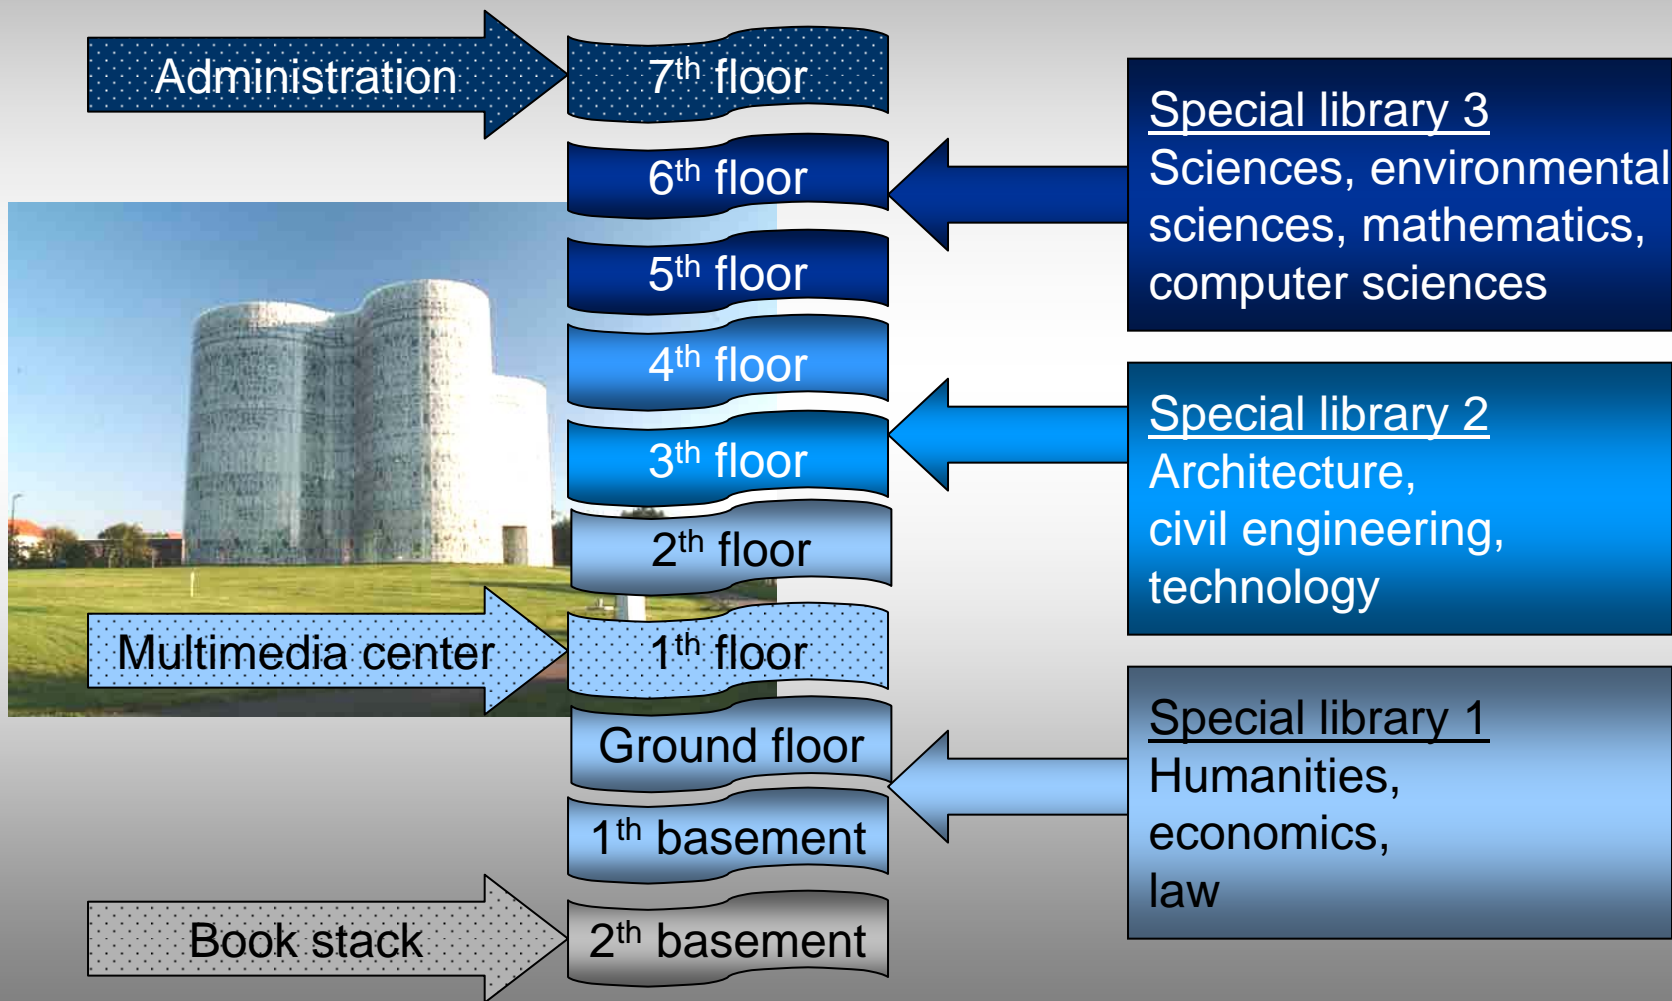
Administration

7$^{th}$ floor

6$^{th}$ floor

5$^{th}$ floor

4$^{th}$ floor

3$^{th}$ floor

2$^{th}$ floor

Multimedia center

1$^{th}$ floor

Ground floor

1$^{th}$ basement

Book stack

2$^{th}$ basement

Special library 3
Sciences, environmental sciences, mathematics, computer sciences

Special library 2
Architecture, civil engineering, technology

Special library 1
Humanities, economics, law